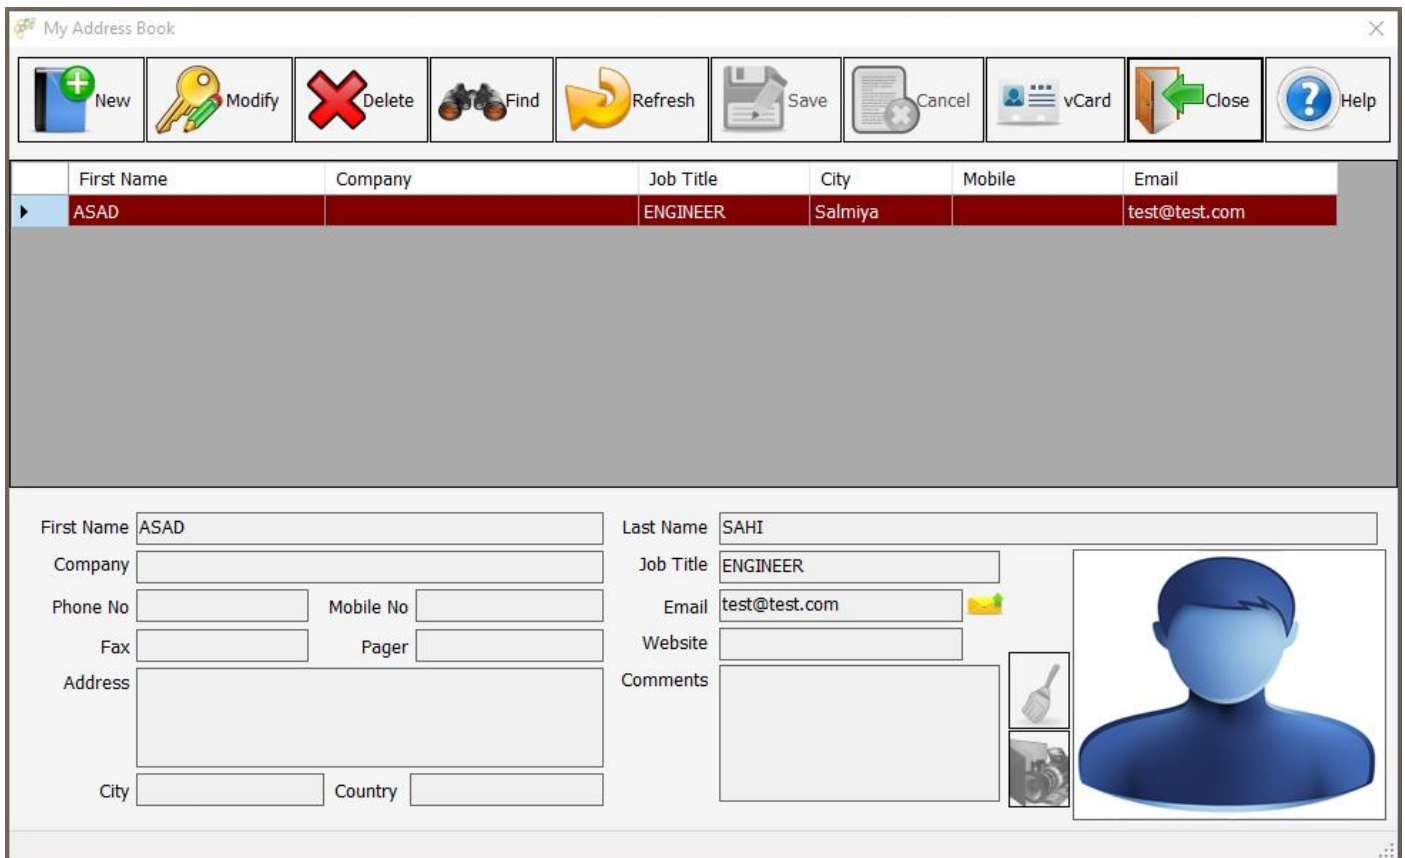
My Address Book

New Modify Delete Find Refresh Save Cancel vCard Close Help

| | First Name | Company | Job Title | City | Mobile | Email |
|---|---|---|---|---|---|---|
| ▸ | ASAD | | ENGINEER | Salmiya | | test@test.com |

First Name ASAD
Last Name SAHI
Company
Job Title ENGINEER
Phone No
Mobile No
Email test@test.com
Fax
Pager
Website
Address
Comments
City
Country